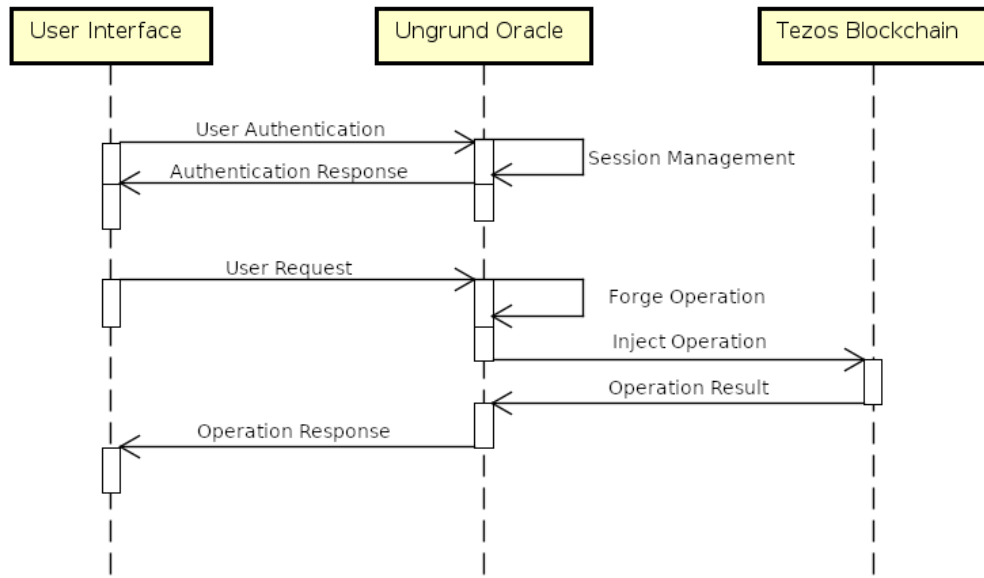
User Interface

Ungrund Oracle

Tezos Blockchain

User Authentication

Session Management

Authentication Response

User Request

Forge Operation

Inject Operation

Operation Result

Operation Response